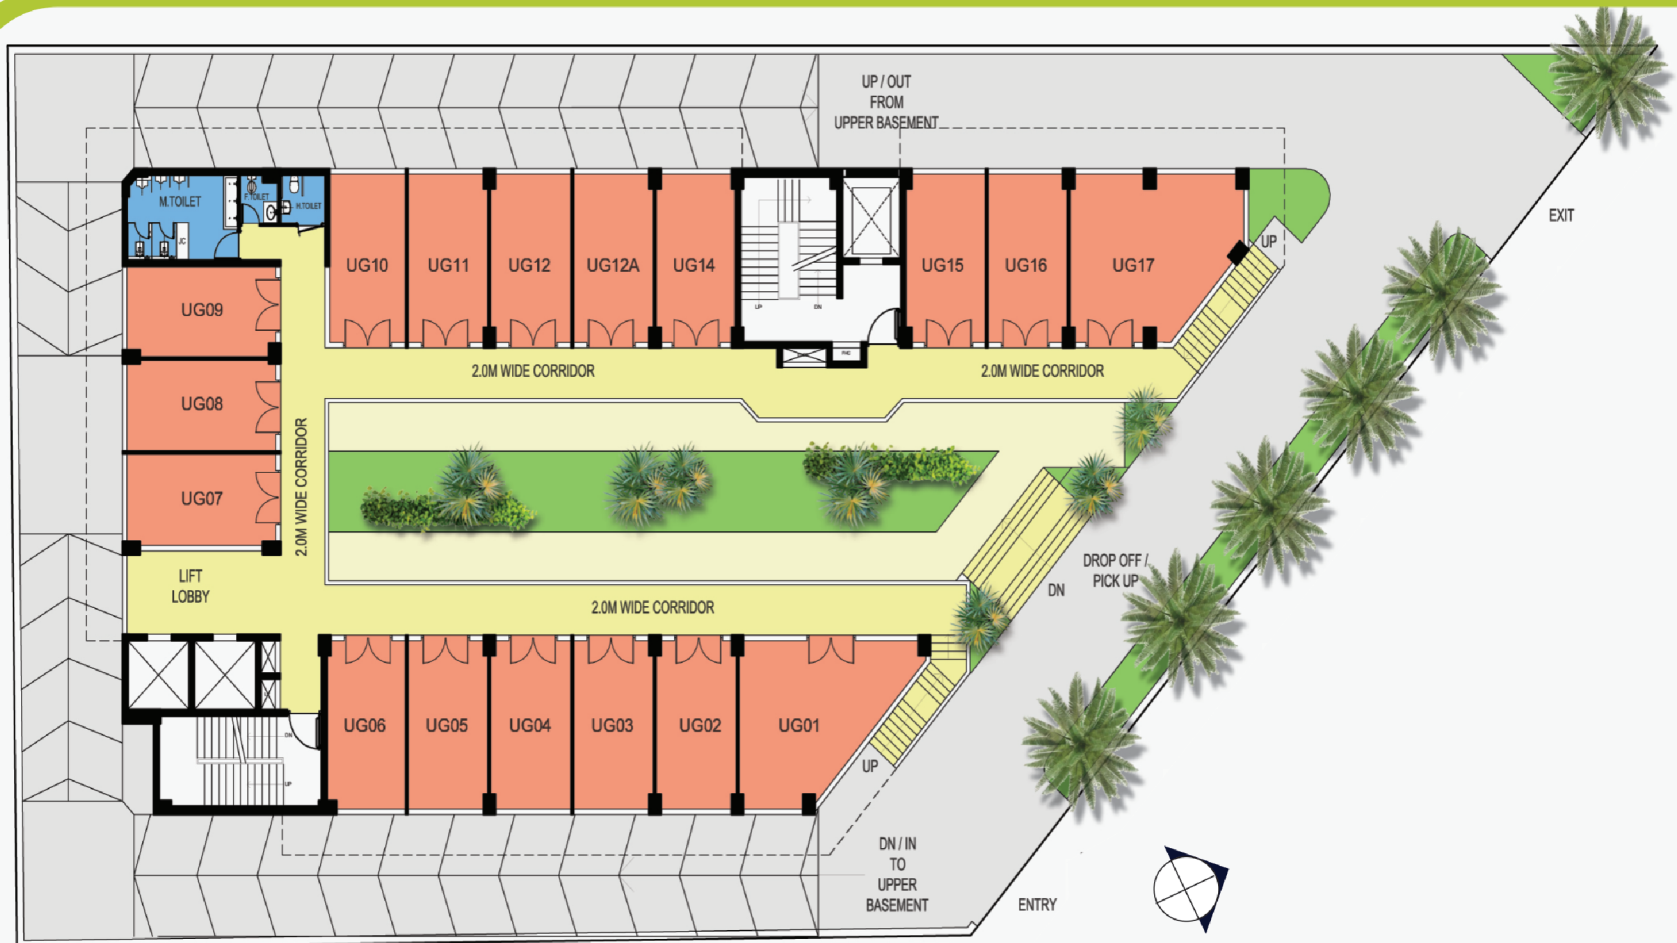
UP / OUT
FROM
UPPER BASEMENT

EXIT

M.TOILET
F.TOILET
H.TOILET

UG10
UG11
UG12
UG12A
UG14
UG15
UG16
UG17

UP

UG09
UG08
UG07

2.0M WIDE CORRIDOR
2.0M WIDE CORRIDOR
2.0M WIDE CORRIDOR

LIFT
LOBBY

2.0M WIDE CORRIDOR

DROP OFF /
PICK UP

DN

UG06
UG05
UG04
UG03
UG02
UG01

UP

DN / IN
TO
UPPER
BASEMENT

ENTRY